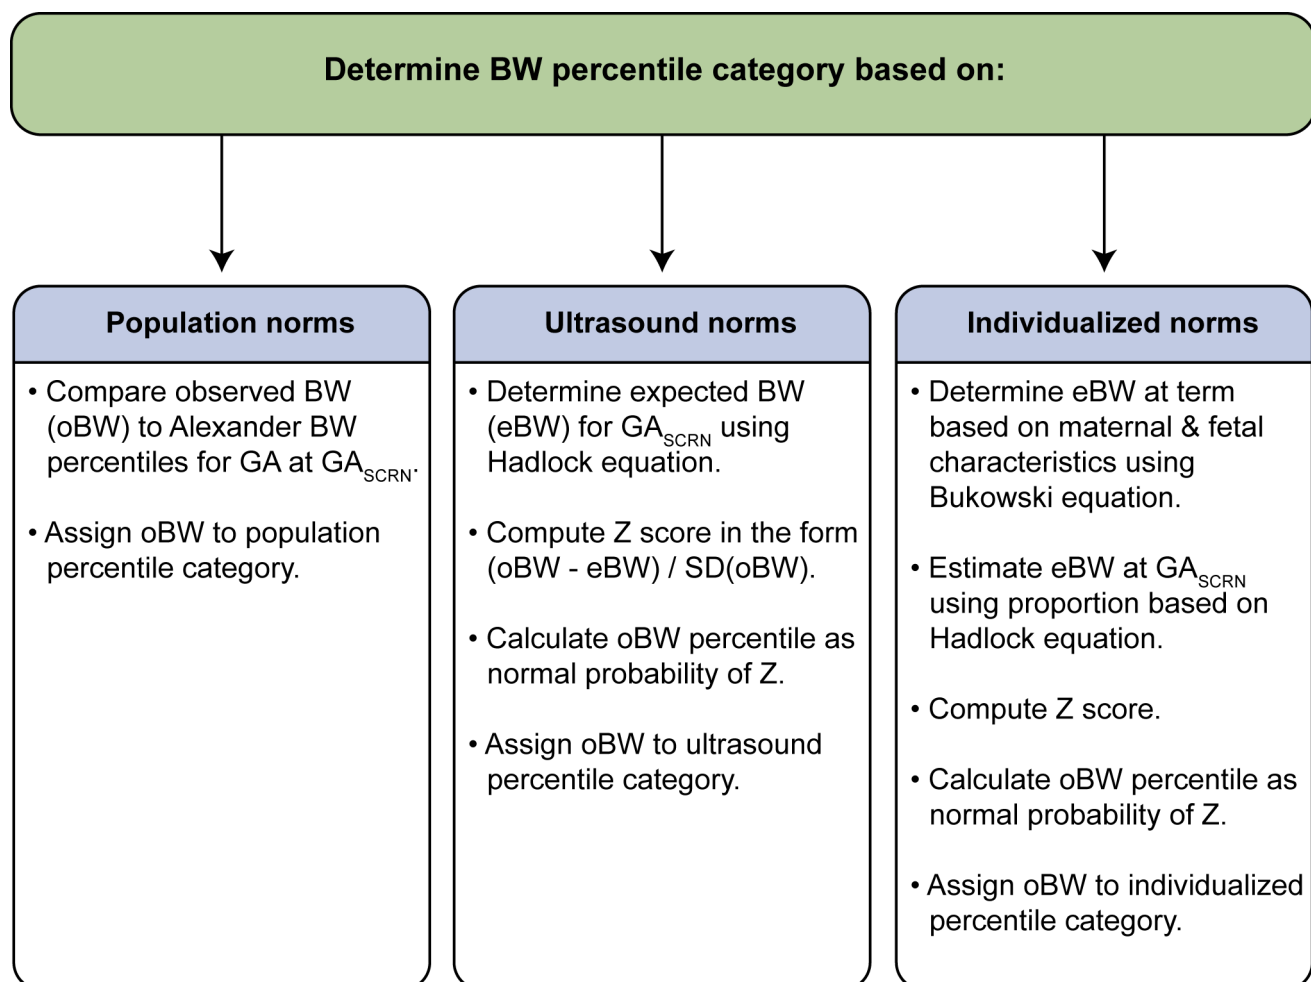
Determine BW percentile category based on:

Population norms

• Compare observed BW (oBW) to Alexander BW percentiles for GA at $GA_{SCRN}$.

• Assign oBW to population percentile category.

Ultrasound norms

• Determine expected BW (eBW) for $GA_{SCRN}$ using Hadlock equation.

• Compute Z score in the form (oBW - eBW) / SD(oBW).

• Calculate oBW percentile as normal probability of Z.

• Assign oBW to ultrasound percentile category.

Individualized norms

• Determine eBW at term based on maternal & fetal characteristics using Bukowski equation.

• Estimate eBW at $GA_{SCRN}$ using proportion based on Hadlock equation.

• Compute Z score.

• Calculate oBW percentile as normal probability of Z.

• Assign oBW to individualized percentile category.